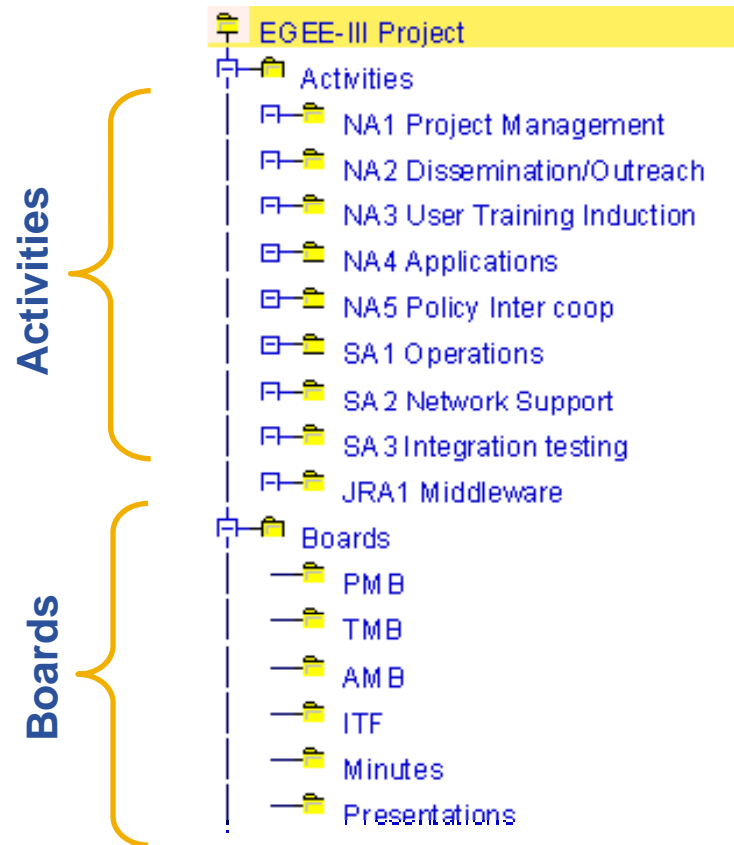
Activities

Boards

EGEE-III Project
Activities
NA1 Project Management
NA2 Dissemination/Outreach
NA3 User Training Induction
NA4 Applications
NA5 Policy Inter coop
SA1 Operations
SA2 Network Support
SA3 Integration testing
JRA1 Middleware
Boards
PMB
TMB
AMB
ITF
Minutes
Presentations